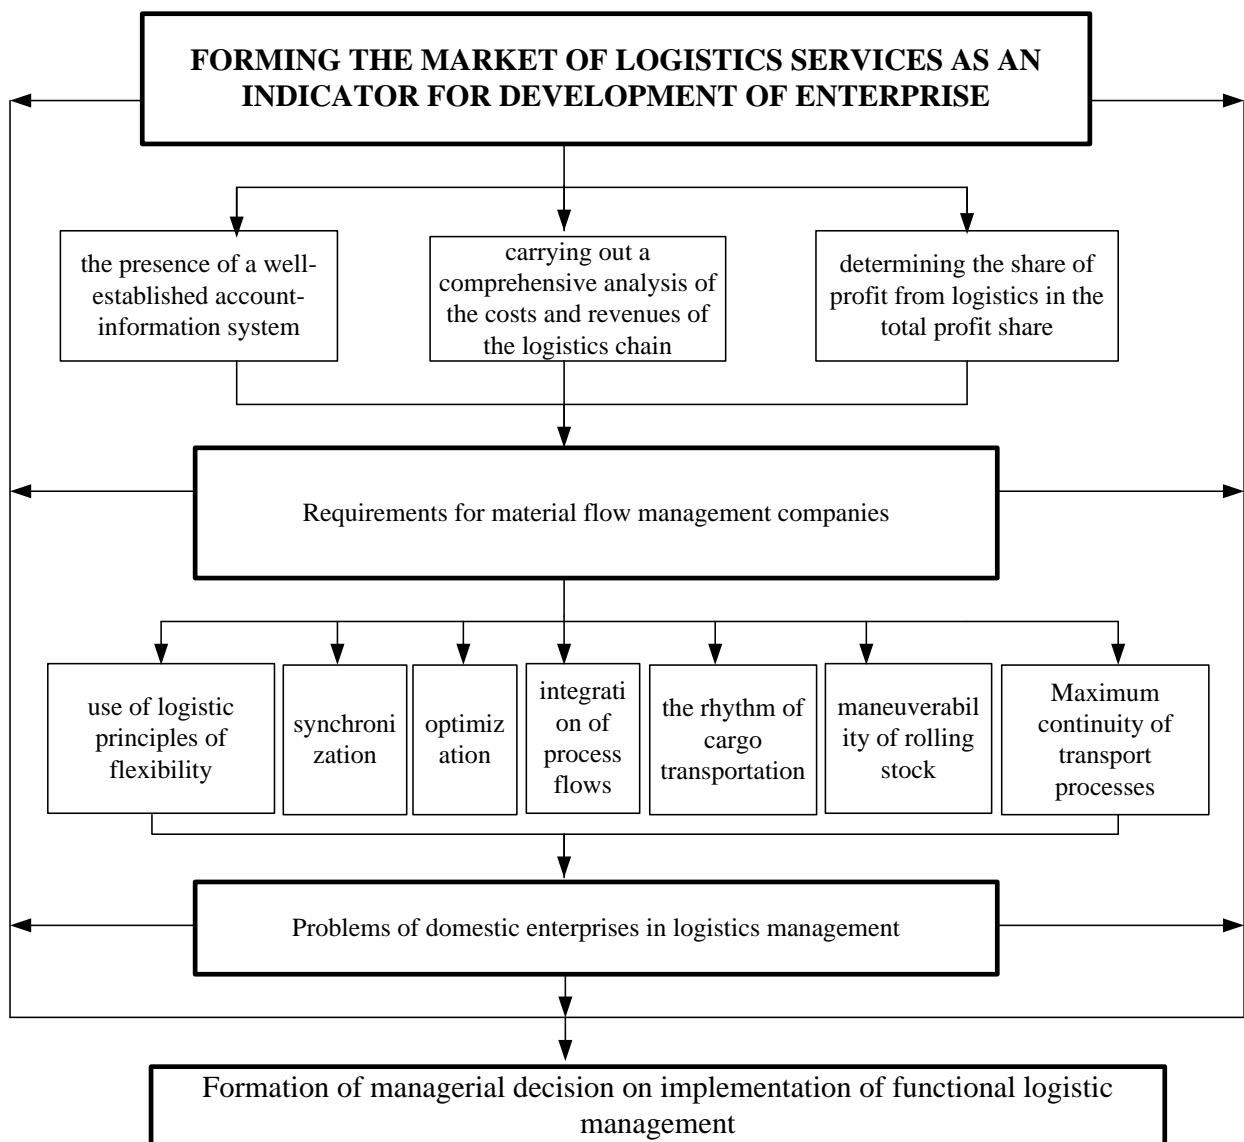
FORMING THE MARKET OF LOGISTICS SERVICES AS AN INDICATOR FOR DEVELOPMENT OF ENTERPRISE

the presence of a well-established account-information system

carrying out a comprehensive analysis of the costs and revenues of the logistics chain

determining the share of profit from logistics in the total profit share

Requirements for material flow management companies

use of logistic principles of flexibility

synchronization

optimization

integration of process flows

the rhythm of cargo transportation

maneuverability of rolling stock

Maximum continuity of transport processes

Problems of domestic enterprises in logistics management

Formation of managerial decision on implementation of functional logistic management